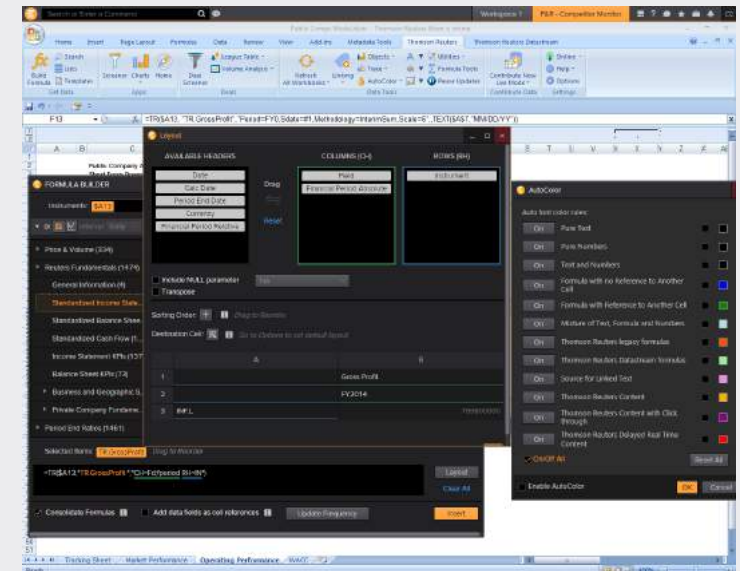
Search or Enter a Command

Workspace 1

P&R – Competitor Monitor

Public Comps Modelingxlsx - Thomson Reuters Eikon + Excel

Home Insert Page Layout Formulas Data Review View Add-Ins Metadata Tools Thomson Reuters Thomson Reuters Datastream

Search Lists Templates Build Formula Screener Charts News Deal Screener Layout Tasks Volume Analysis Refresh All Workbooks Linking Objects Tools AutoColor Utilities Formula Tools Contribute Now Live Mode Online Help Options

Get Data Apps Deals Data Tools Contribute Data Settings

F13 =TR($A13, "TR.GrossProfit", "Period=FY0,Sdate=#1,Methodology=InterimSum,Scale=6",,TEXT($A$7, "MM/DD/YY"))

Public Company A

Layout

AVAILABLE HEADERS

Date
Calc Date
Period End Date
Currency
Financial Period Relative

Drag

Reset

COLUMNS (CH)

Field
Financial Period Absolute

ROWS (RH)

Instrument

Include NULL parameter
Transpose

Sorting Order:

Destination Cell:

| | A | B |
|---|---|---|
| 1 | | Gross Profit |
| 2 | | FY2014 |
| 3 | INFL | |

FORMULA BUILDER

Instruments: $A13

Price & Volume (334)
Reuters Fundamentals (1474)
General Information (4)
Standardized Income State
Standardized Balance Shee
Standardized Cash Flow (1
Income Statement KPIs (127
Balance Sheet KPIs (73)
Business and Geographic S
Private Company Fundame
Period End Ratios (1461)

Selected Items: TR.GrossProfit Drag to reorder

=TR($A13,"TR.GrossProfit","CH=Fd;period RH=IN")

Layout

Clear All

Consolidate Formulas

Add data fields as cell references

Update Frequency

Insert

AutoColor

Auto font color rules:

On Pure Text
On Pure Numbers
On Text and Numbers
On Formula with no Reference to Another Cell
On Formula with Reference to Another Cell
On Mixture of Text, Formula and Numbers
On Thomson Reuters legacy formulas
On Thomson Reuters Datastream formulas
On Source for Linked Text
On Thomson Reuters Content
On Thomson Reuters Content with Click through
On Thomson Reuters Delayed Real Time Content

On/Off All

Reset All

Enable AutoColor

OK Cancel

Tracking Sheet Market Performance Operating Performance WACC